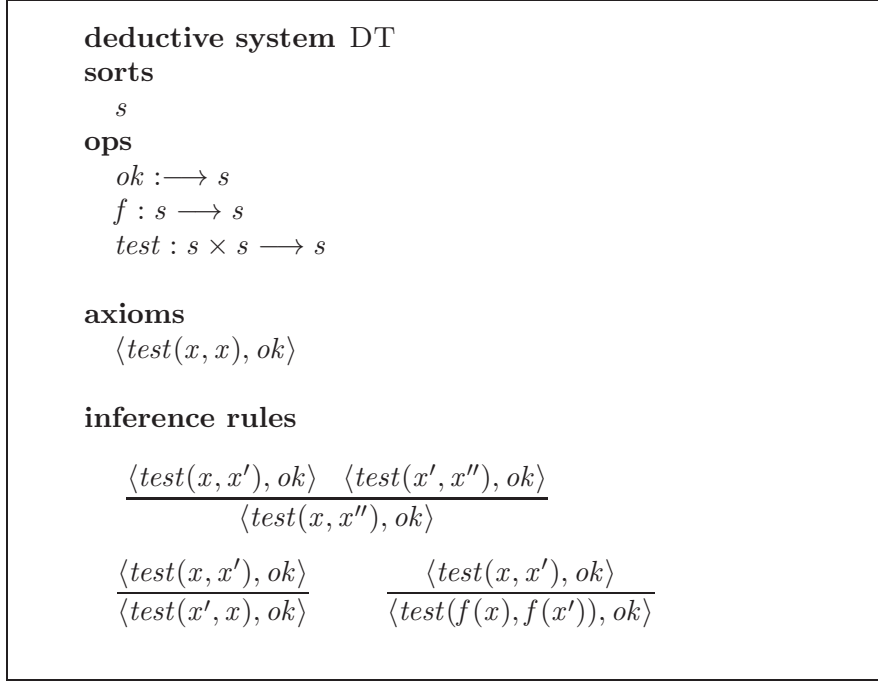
**deductive system** DT

**sorts**

$s$

**ops**

$ok :\longrightarrow s$

$f : s \longrightarrow s$

$test : s \times s \longrightarrow s$

**axioms**

$\langle test(x, x), ok\rangle$

**inference rules**

$\frac{\langle test(x, x'), ok\rangle \quad \langle test(x', x''), ok\rangle}{\langle test(x, x''), ok\rangle}$

$\frac{\langle test(x, x'), ok\rangle}{\langle test(x', x), ok\rangle}$ $\frac{\langle test(x, x'), ok\rangle}{\langle test(f(x), f(x')), ok\rangle}$